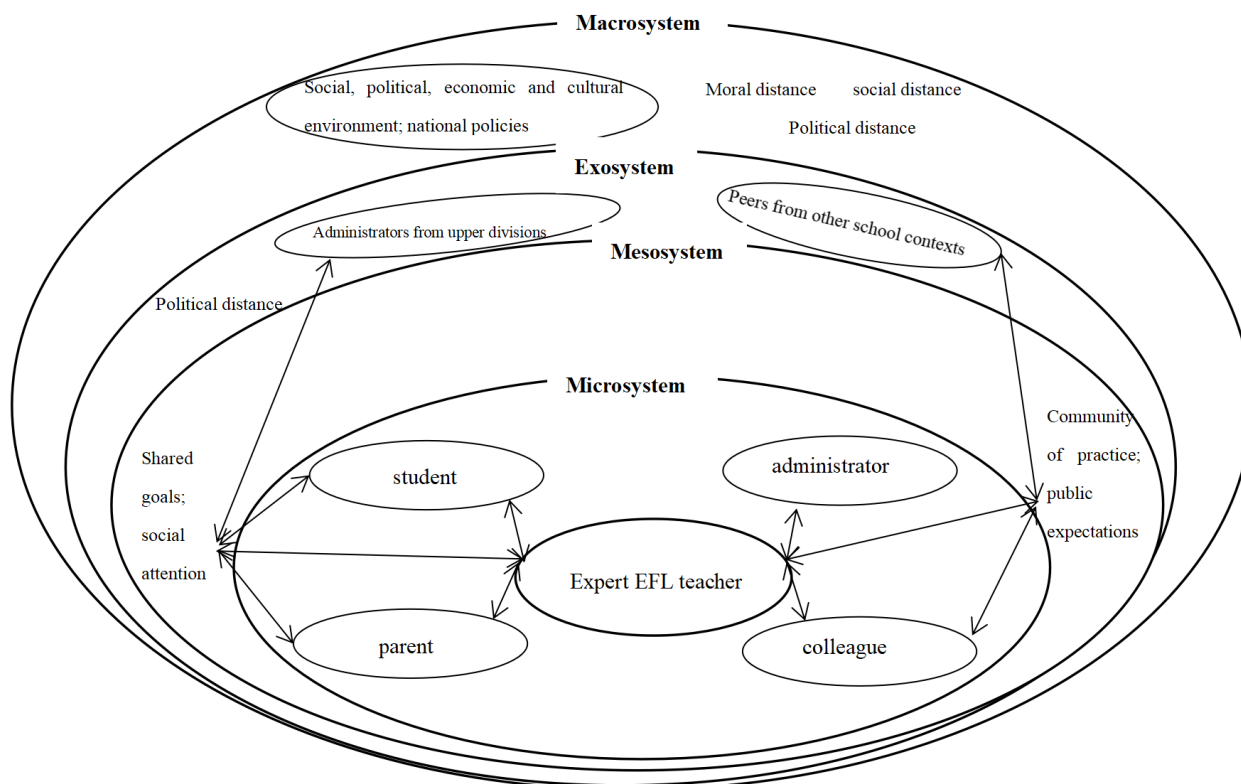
Macrosystem

Social, political, economic and cultural environment; national policies

Moral distance social distance

Political distance

Exosystem

Administrators from upper divisions

Peers from other school contexts

Mesosystem

Political distance

Microsystem

Shared goals; social attention

Community of practice; public expectations

student

administrator

Expert EFL teacher

parent

colleague